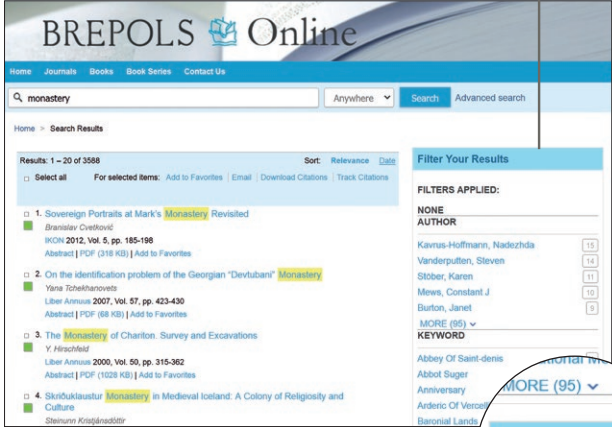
BREPOLS Online

Home Journals Books Book Series Contact Us

monastery

Anywhere

Search Advanced search

Home > Search Results

Results: 1 – 20 of 3588

Sort: Relevance Date

Select all For selected items: Add to Favorites Email Download Citations Track Citations

1. Sovereign Portraits at Mark's Monastery Revisited
Branislav Cvetković
IKON 2012, Vol. 5, pp. 185-198
Abstract | PDF (318 KB) | Add to Favorites

2. On the identification problem of the Georgian "Devtubani" Monastery
Yana Tchekhanovets
Liber Annuus 2007, Vol. 57, pp. 423-430
Abstract | PDF (68 KB) | Add to Favorites

3. The Monastery of Chariton. Survey and Excavations
Y. Hirschfeld
Liber Annuus 2000, Vol. 50, pp. 315-362
Abstract | PDF (1028 KB) | Add to Favorites

4. Skriðuklaustur Monastery in Medieval Iceland: A Colony of Religiosity and Culture
Steinunn Kristjánsdóttir

Filter Your Results

FILTERS APPLIED:

NONE

AUTHOR

Kavrus-Hoffmann, Nadezhda 15
Vanderputten, Steven 14
Stöber, Karen 11
Mews, Constant J 10
Burton, Janet 9
MORE (95)

KEYWORD

Abbey Of Saint-denis
Abbot Suger
Anniversary
Arderic Of Vercell
Baronial Lands

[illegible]ional M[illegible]

MORE (95)